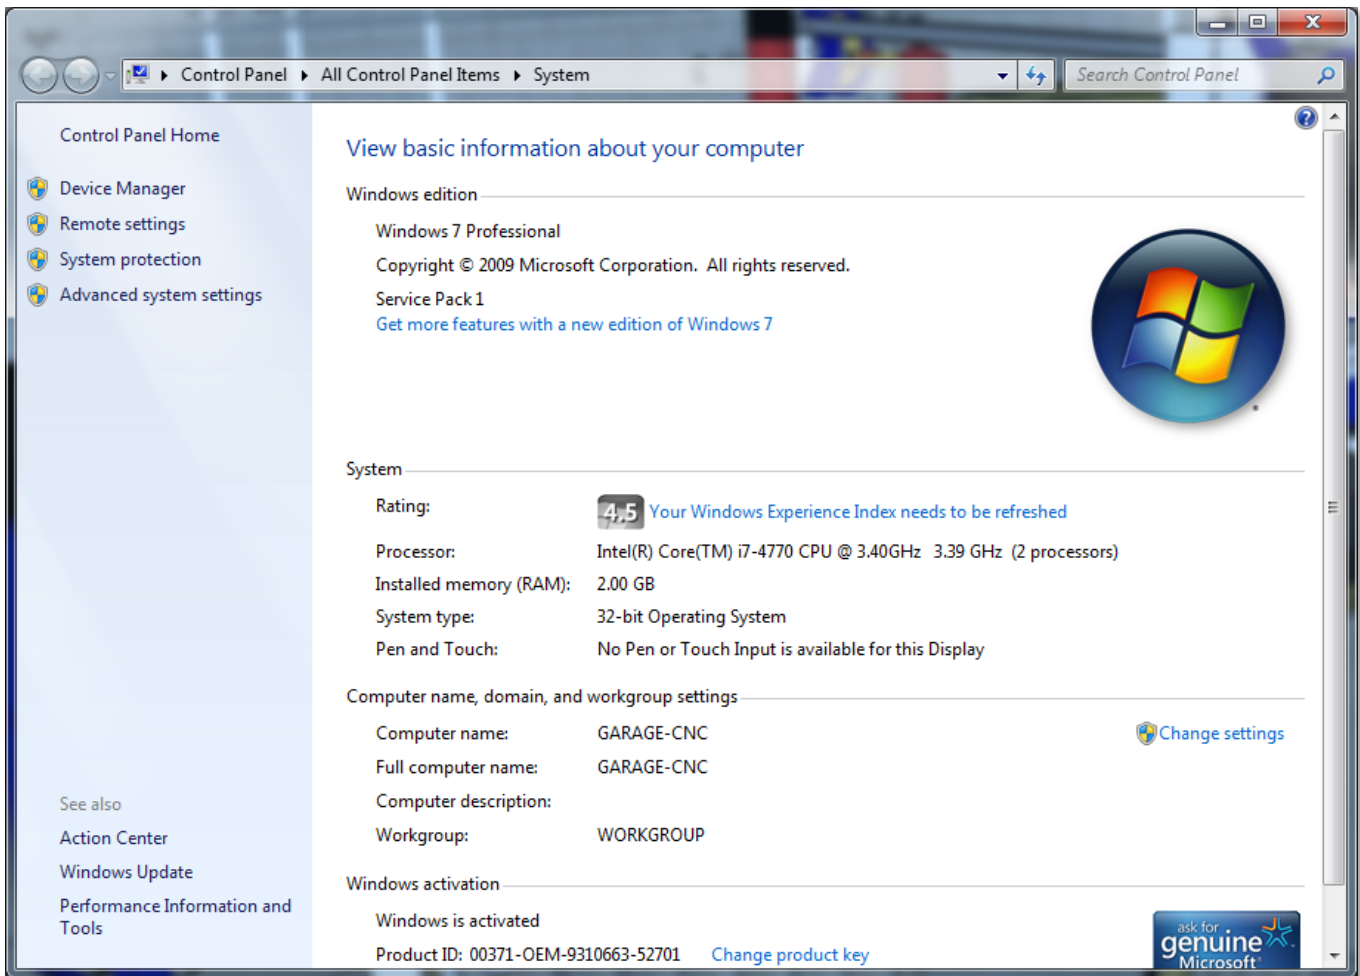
Control Panel ▸ All Control Panel Items ▸ System

Search Control Panel

Control Panel Home

Device Manager

Remote settings

System protection

Advanced system settings

View basic information about your computer

Windows edition

Windows 7 Professional

Copyright © 2009 Microsoft Corporation. All rights reserved.

Service Pack 1

Get more features with a new edition of Windows 7

System

| Rating: | 4.5 Your Windows Experience Index needs to be refreshed |
|---|---|
| Processor: | Intel(R) Core(TM) i7-4770 CPU @ 3.40GHz 3.39 GHz (2 processors) |
| Installed memory (RAM): | 2.00 GB |
| System type: | 32-bit Operating System |
| Pen and Touch: | No Pen or Touch Input is available for this Display |

Computer name, domain, and workgroup settings

| Computer name: | GARAGE-CNC |
|---|---|
| Full computer name: | GARAGE-CNC |
| Computer description: | |
| Workgroup: | WORKGROUP |

Change settings

See also

Action Center

Windows Update

Performance Information and Tools

Windows activation

Windows is activated

Product ID: 00371-OEM-9310663-52701 Change product key

ask for genuine Microsoft